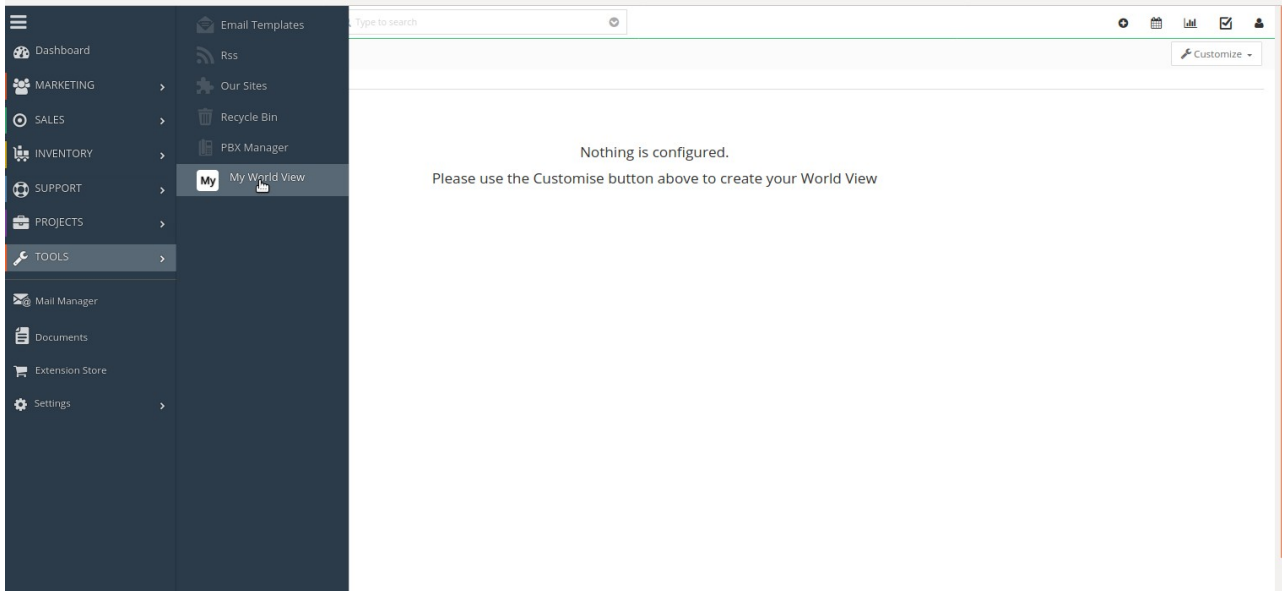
Dashboard
MARKETING
SALES
INVENTORY
SUPPORT
PROJECTS
TOOLS
Mail Manager
Documents
Extension Store
Settings

Email Templates
Rss
Our Sites
Recycle Bin
PBX Manager
My My World View

Type to search

Customize

Nothing is configured.
Please use the Customise button above to create your World View